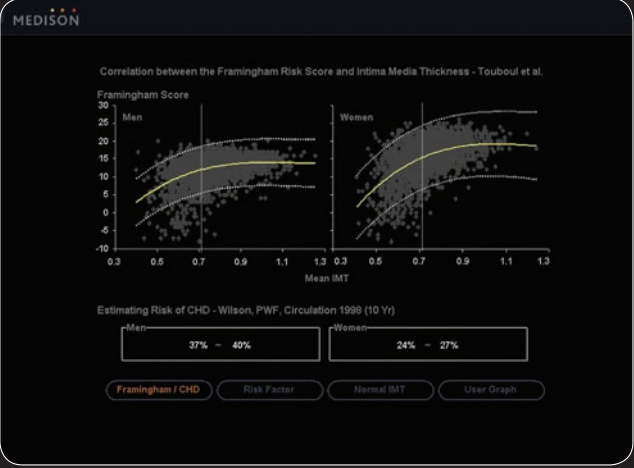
MEDISON

Correlation between the Framingham Risk Score and Intima Media Thickness - Touboul et al.

Framingham Score

Men

Women

30
25
20
15
10
5
0
-5
-10

0.3 0.5 0.7 0.9 1.1 1.3 0.3 0.5 0.7 0.9 1.1 1.3

Mean IMT

Estimating Risk of CHD - Wilson, PWF, Circulation 1998 (10 Yr)

Men
37% ~ 40%

Women
24% ~ 27%

Framingham / CHD
Risk Factor
Normal IMT
User Graph